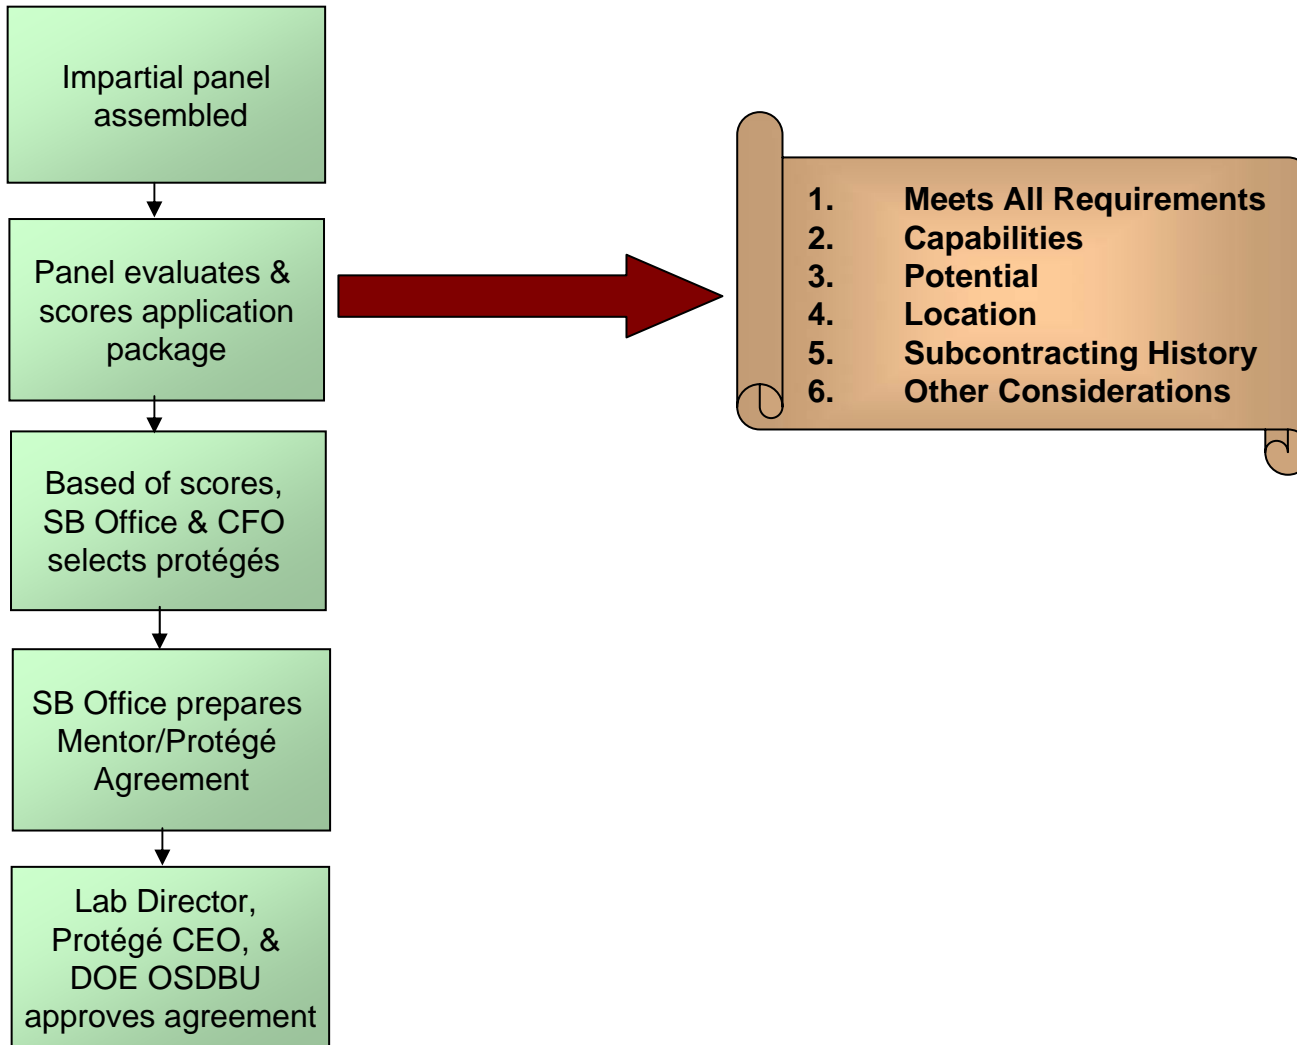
Impartial panel assembled

Panel evaluates & scores application package

Based of scores, SB Office & CFO selects protégés

SB Office prepares Mentor/Protégé Agreement

Lab Director, Protégé CEO, & DOE OSDBU approves agreement

1. Meets All Requirements
2. Capabilities
3. Potential
4. Location
5. Subcontracting History
6. Other Considerations